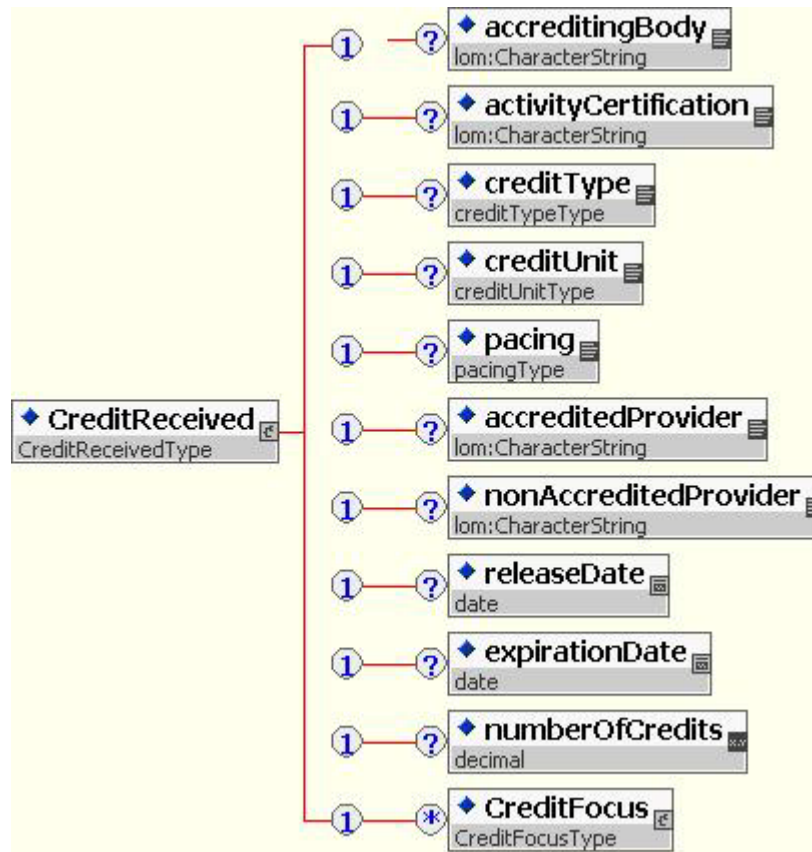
CreditReceived
CreditReceivedType

1 ? accreditingBody
lom:CharacterString

1 ? activityCertification
lom:CharacterString

1 ? creditType
creditTypeType

1 ? creditUnit
creditUnitType

1 ? pacing
pacingType

1 ? accreditedProvider
lom:CharacterString

1 ? nonAccreditedProvider
lom:CharacterString

1 ? releaseDate
date

1 ? expirationDate
date

1 ? numberOfCredits
decimal

1 * CreditFocus
CreditFocusType